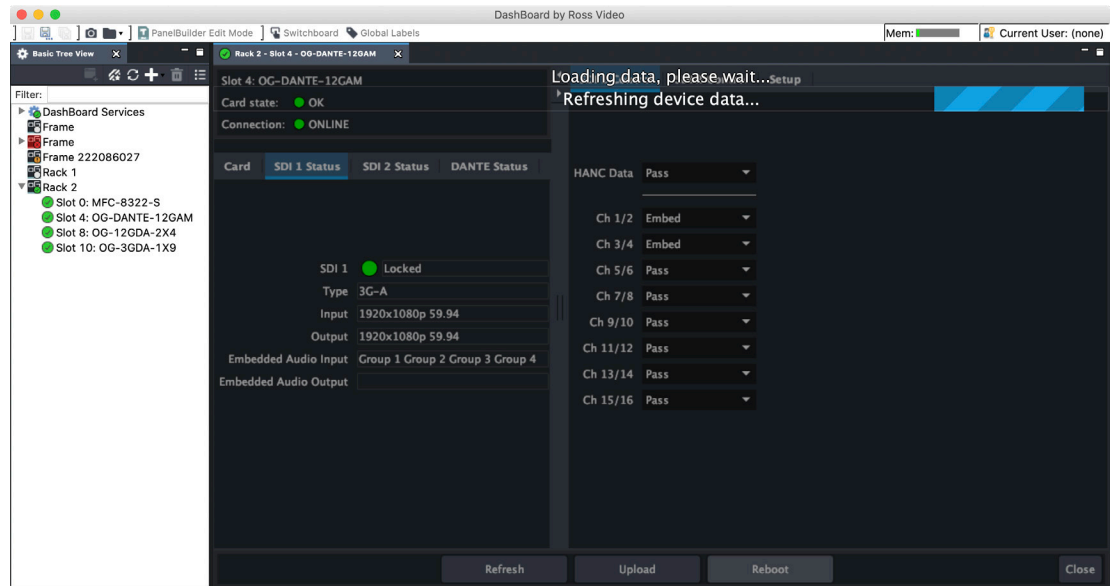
DashBoard by Ross Video

PanelBuilder Edit Mode Switchboard Global Labels

Mem:

Current User: (none)

Basic Tree View

Filter:

DashBoard Services
Frame
Frame
Frame 222086027
Rack 1
Rack 2
Slot 0: MFC-8322-S
Slot 4: OG-DANTE-12GAM
Slot 8: OG-12GDA-2X4
Slot 10: OG-3GDA-1X9

Rack 2 - Slot 4 - OG-DANTE-12GAM

Slot 4: OG-DANTE-12GAM
Card state: OK
Connection: ONLINE

Loading data, please wait...Setup
Refreshing device data...

Card | SDI 1 Status | SDI 2 Status | DANTE Status

SDI 1 Locked
Type 3G-A
Input 1920x1080p 59.94
Output 1920x1080p 59.94
Embedded Audio Input Group 1 Group 2 Group 3 Group 4
Embedded Audio Output

HANC Data Pass

Ch 1/2 Embed
Ch 3/4 Embed
Ch 5/6 Pass
Ch 7/8 Pass
Ch 9/10 Pass
Ch 11/12 Pass
Ch 13/14 Pass
Ch 15/16 Pass

Refresh
Upload
Reboot
Close